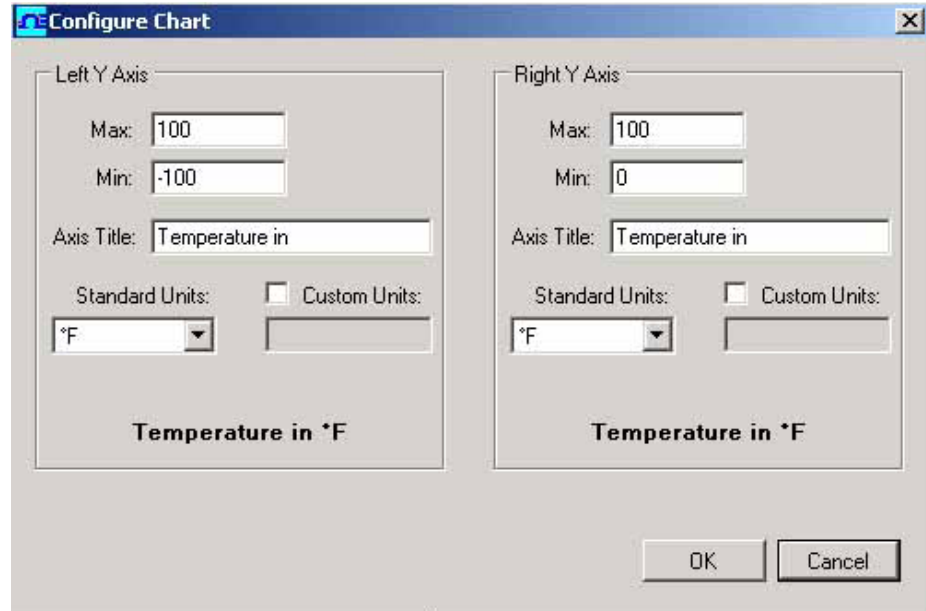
Configure Chart

×

Left Y Axis

Max: 100

Min: -100

Axis Title: Temperature in

Standard Units:

Custom Units:

°F

Temperature in °F

Right Y Axis

Max: 100

Min: 0

Axis Title: Temperature in

Standard Units:

Custom Units:

°F

Temperature in °F

OK

Cancel